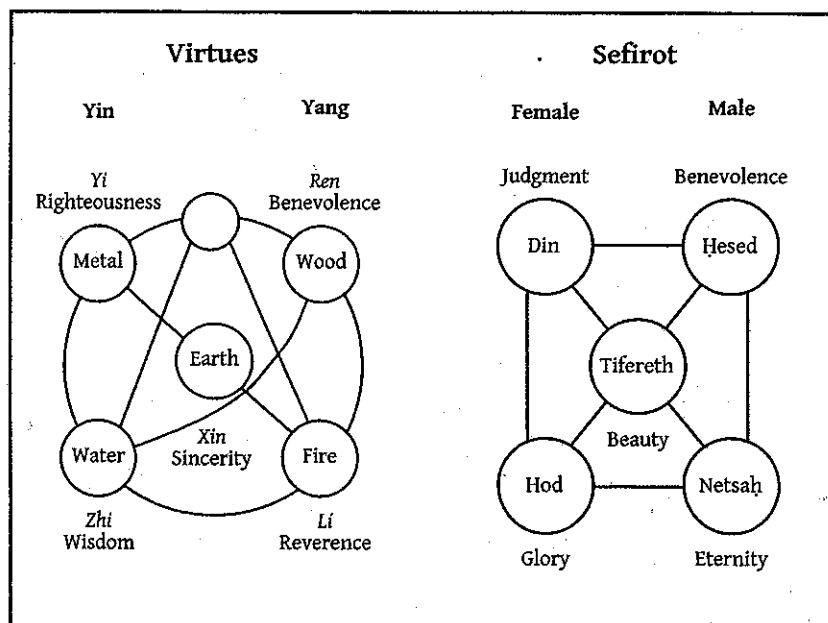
Virtues

Yin

Yang

*Yi*
Righteousness

*Ren*
Benevolence

Metal

Wood

Earth

Water

*Xin*
Sincerity

Fire

*Zhi*
Wisdom

*Li*
Reverence

Sefirot

Female

Male

Judgment

Benevolence

Din

Ḥesed

Tifereth

Beauty

Hod

Netsaḥ

Glory

Eternity